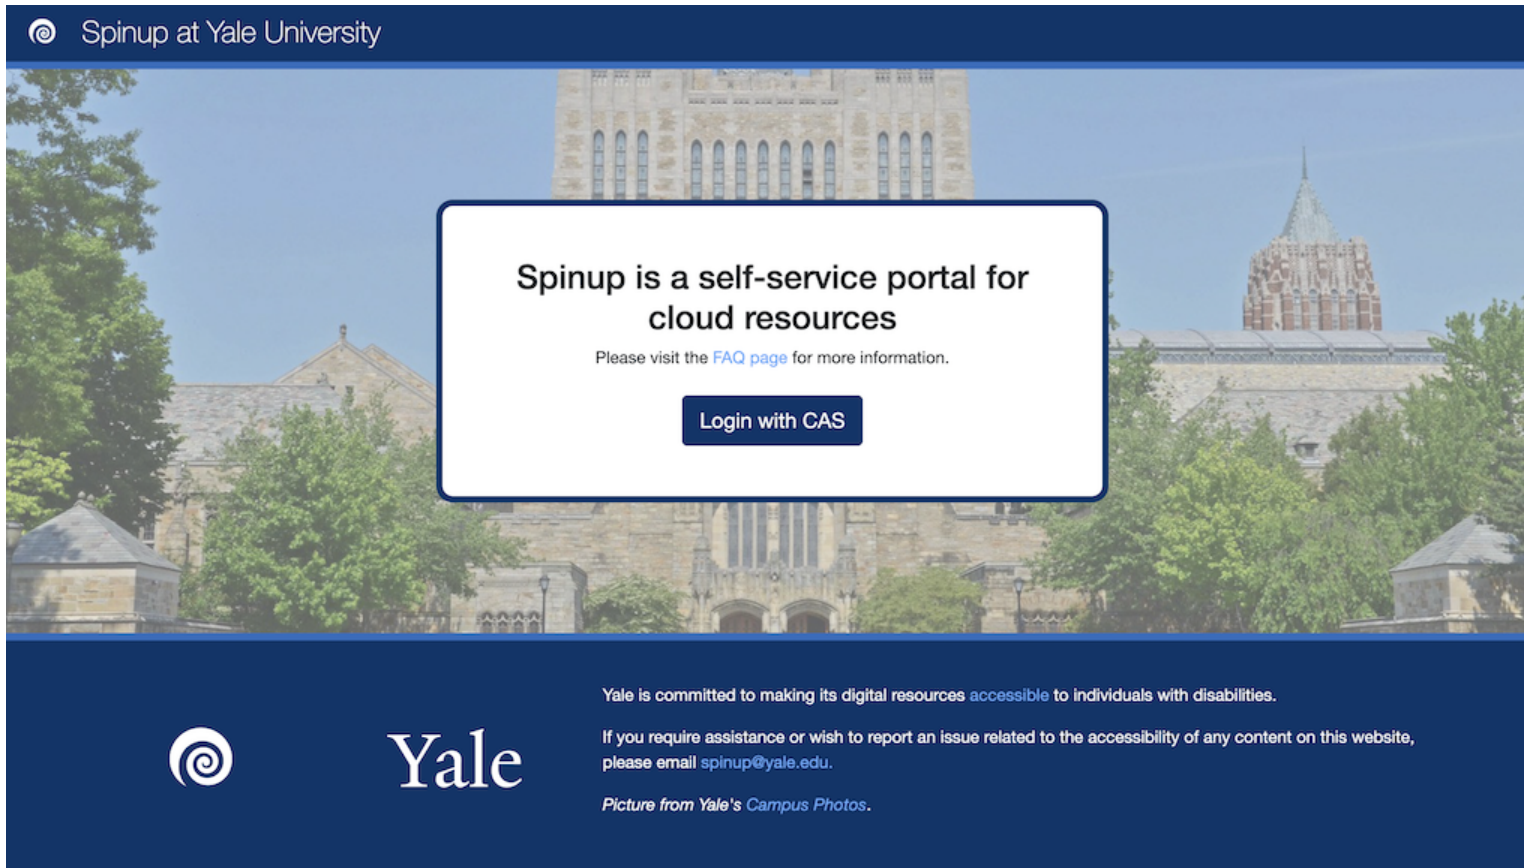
Spinup at Yale University

Spinup is a self-service portal for cloud resources

Please visit the FAQ page for more information.

Login with CAS

Yale

Yale is committed to making its digital resources accessible to individuals with disabilities.

If you require assistance or wish to report an issue related to the accessibility of any content on this website, please email spinup@yale.edu.

Picture from Yale's Campus Photos.